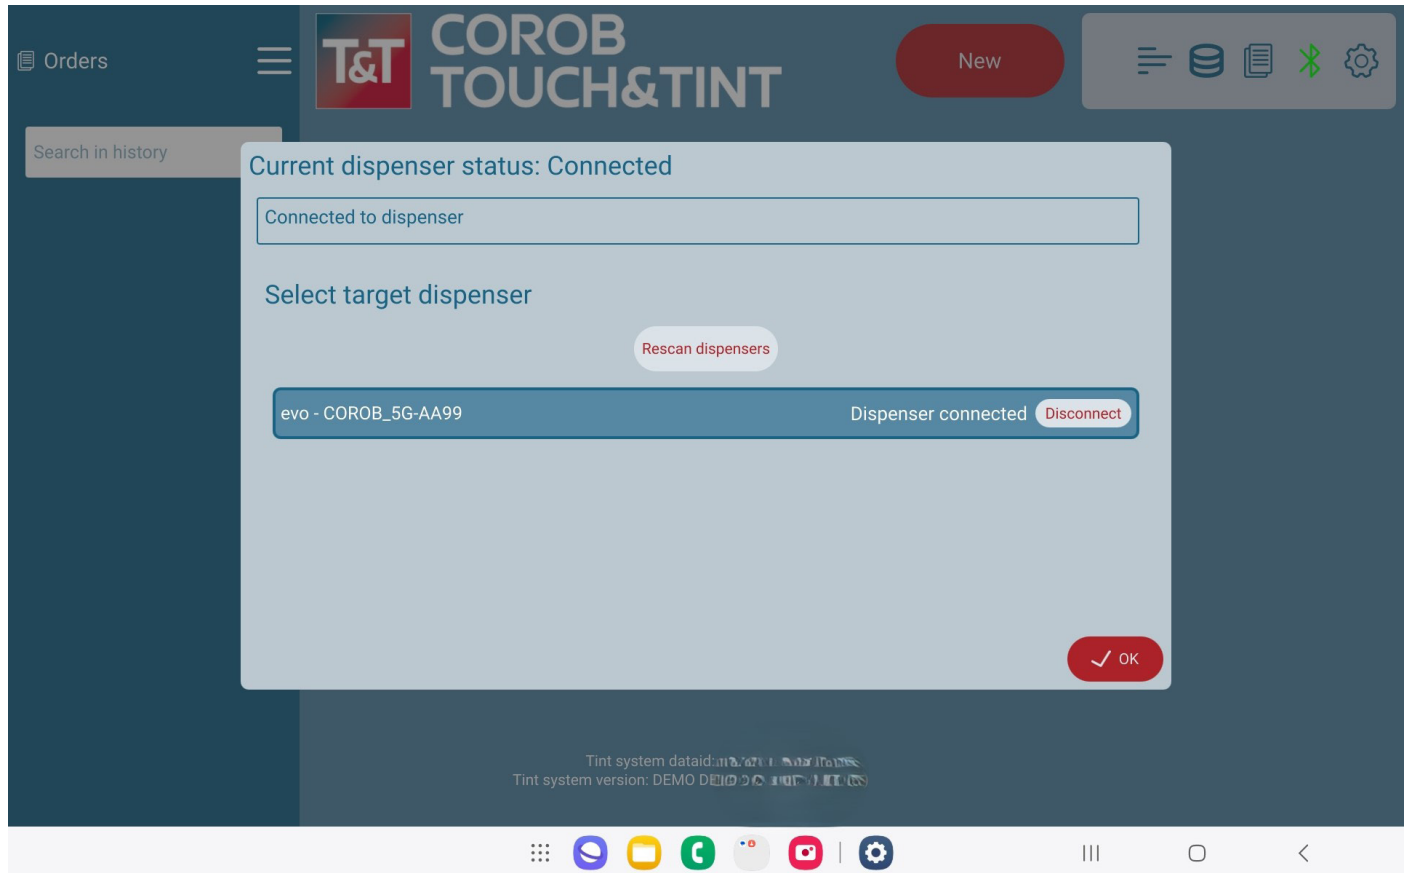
Orders

T&T COROB TOUCH&TINT

New

Search in history

Current dispenser status: Connected

Connected to dispenser

Select target dispenser

Rescan dispensers

evo - COROB_5G-AA99

Dispenser connected

Disconnect

OK

Tint system dataid: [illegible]
Tint system version: DEMO D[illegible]